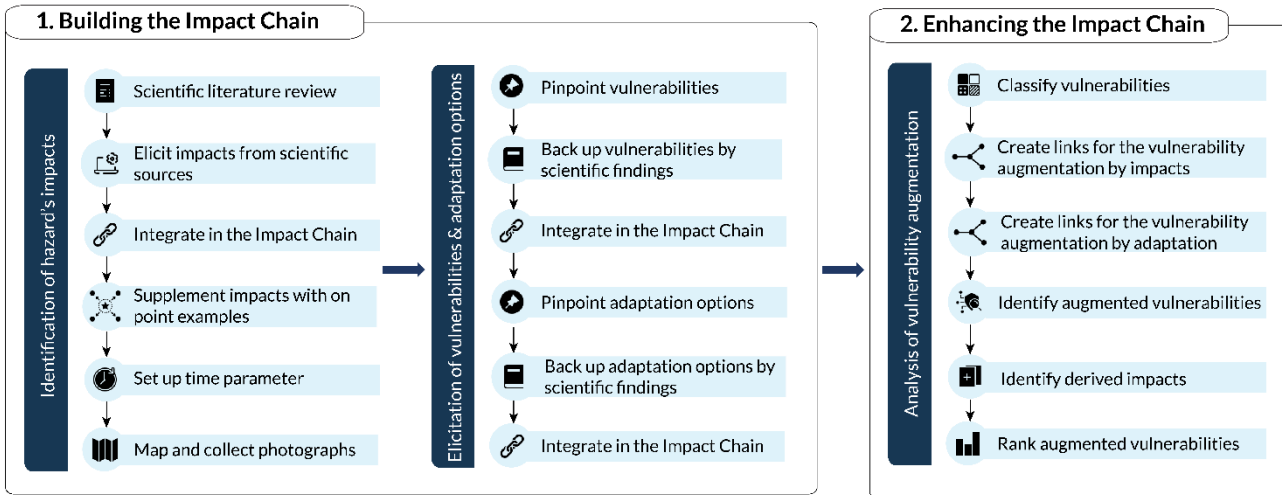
1. Building the Impact Chain

Identification of hazard's impacts

Scientific literature review

Elicit impacts from scientific sources

Integrate in the Impact Chain

Supplement impacts with on point examples

Set up time parameter

Map and collect photographs

Elicitation of vulnerabilities & adaptation options

Pinpoint vulnerabilities

Back up vulnerabilities by scientific findings

Integrate in the Impact Chain

Pinpoint adaptation options

Back up adaptation options by scientific findings

Integrate in the Impact Chain

2. Enhancing the Impact Chain

Analysis of vulnerability augmentation

Classify vulnerabilities

Create links for the vulnerability augmentation by impacts

Create links for the vulnerability augmentation by adaptation

Identify augmented vulnerabilities

Identify derived impacts

Rank augmented vulnerabilities